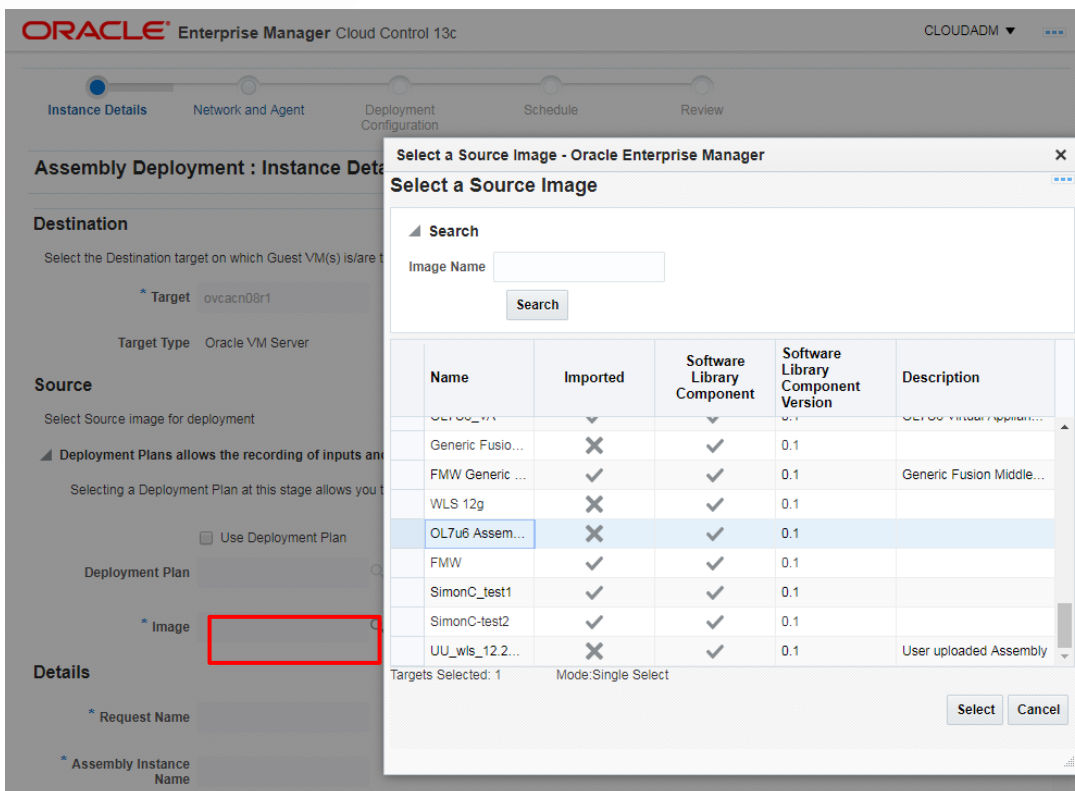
ORACLE Enterprise Manager Cloud Control 13c

CLOUDADM ▼

Instance Details Network and Agent Deployment Configuration Schedule Review

Assembly Deployment : Instance Deta

Destination

Select the Destination target on which Guest VM(s) is/are t

* Target ovcacn08r1

Target Type Oracle VM Server

Source

Select Source image for deployment

Deployment Plans allows the recording of inputs and

Selecting a Deployment Plan at this stage allows you t

Use Deployment Plan

Deployment Plan

* Image

Details

* Request Name

* Assembly Instance Name

Select a Source Image - Oracle Enterprise Manager

Select a Source Image

Search

Image Name

Search

| Name | Imported | Software Library Component | Software Library Component Version | Description |
|---|---|---|---|---|
| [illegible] | ✓ | ✓ | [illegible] | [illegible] |
| Generic Fusio... | ✗ | ✓ | 0.1 | |
| FMW Generic ... | ✓ | ✓ | 0.1 | Generic Fusion Middle... |
| WLS 12g | ✗ | ✓ | 0.1 | |
| OL7u6 Assem... | ✗ | ✓ | 0.1 | |
| FMW | ✓ | ✓ | 0.1 | |
| SimonC_test1 | ✓ | ✓ | 0.1 | |
| SimonC-test2 | ✓ | ✓ | 0.1 | |
| UU_wls_12.2... | ✗ | ✓ | 0.1 | User uploaded Assembly |

Targets Selected: 1 Mode:Single Select

Select Cancel